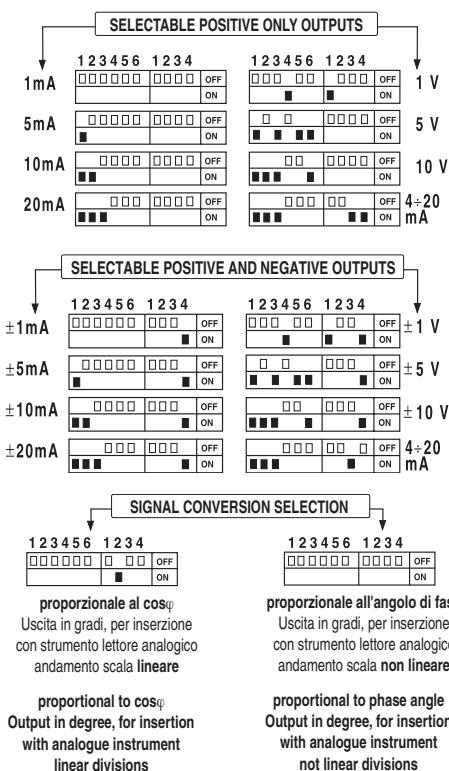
SELECTABLE POSITIVE ONLY OUTPUTS

| | 123456 1234 | | 123456 1234 | |
|---|---|---|---|---|
| 1mA | OFF ON | | OFF ON | 1 V |
| 5mA | OFF ON | | OFF ON | 5 V |
| 10mA | OFF ON | | OFF ON | 10 V |
| 20mA | OFF ON | | OFF ON | 4÷20 mA |

SELECTABLE POSITIVE AND NEGATIVE OUTPUTS

| | 123456 1234 | | 123456 1234 | |
|---|---|---|---|---|
| ±1mA | OFF ON | | OFF ON | ± 1 V |
| ±5mA | OFF ON | | OFF ON | ± 5 V |
| ±10mA | OFF ON | | OFF ON | ± 10 V |
| ±20mA | OFF ON | | OFF ON | 4÷20 mA |

SIGNAL CONVERSION SELECTION

123456 1234
OFF
ON

proporzionale al cos$\varphi$
Uscita in gradi, per inserzione con strumento lettore analogico andamento scala lineare

proportional to cos$\varphi$
Output in degree, for insertion with analogue instrument linear divisions

123456 1234
OFF
ON

proporzionale all'angolo di fa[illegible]
Uscita in gradi, per inserzione con strumento lettore analogic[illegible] andamento scala non linear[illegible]

proportional to phase angle
Output in degree, for insertio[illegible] with analogue instrument not linear divisions